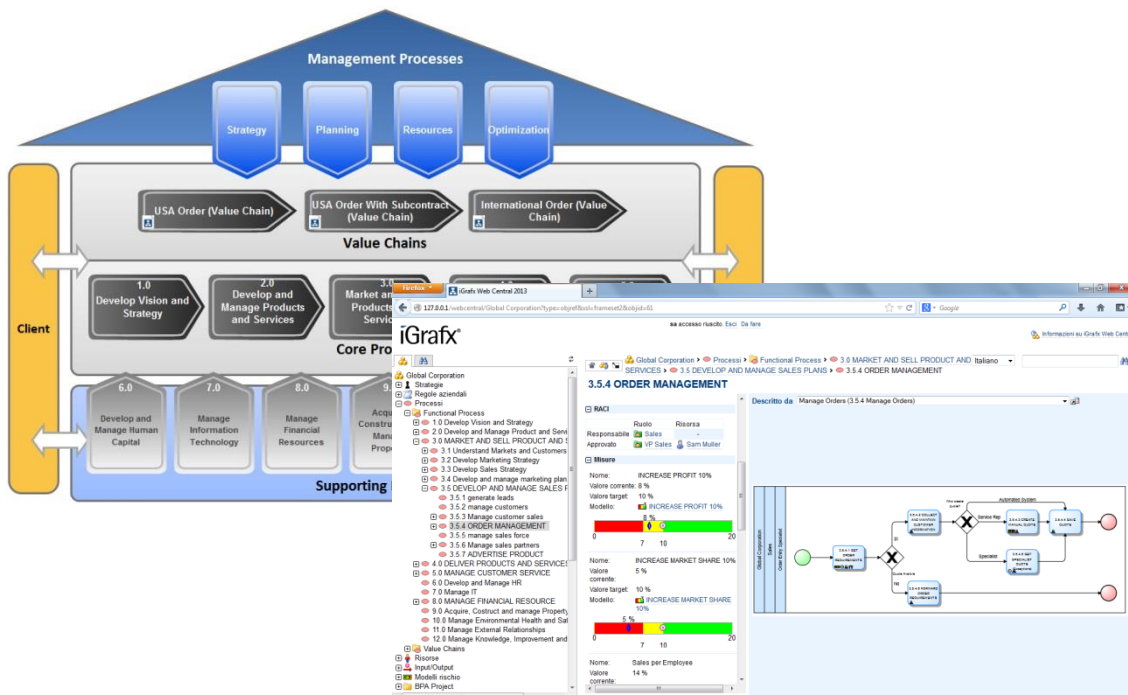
Management Processes

Strategy
Planning
Resources
Optimization

USA Order (Value Chain)
USA Order With Subcontract (Value Chain)
International Order (Value Chain)

Value Chains

Client

1.0 Develop Vision and Strategy
2.0 Develop and Manage Products and Services
3.0 Market and Products Servic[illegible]

Core Pro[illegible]

6.0 Develop and Manage Human Capital
7.0 Manage Information Technology
8.0 Manage Financial Resources
9. Acqu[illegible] Constru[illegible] Mana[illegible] Prope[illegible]

Supporting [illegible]

Firefox
iGrafx Web Central 2013
127.0.0.1/webcentral/Global Corporation?type=objref&ssl=frameset2&objid=61
Google

iGrafx
sa accesso riuscito. Esci Da fare
Informazioni su iGrafx Web Central

Global Corporation
Strategie
Regole aziendali
Processi
Functional Process
1.0 Develop Vision and Strategy
2.0 Develop and Manage Product and Serv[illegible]
3.0 MARKET AND SELL PRODUCT AND S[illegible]
3.1 Understand Markets and Customers
3.2 Develop Marketing Strategy
3.3 Develop Sales Strategy
3.4 Develop and manage marketing plan
3.5 DEVELOP AND MANAGE SALES P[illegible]
3.5.1 generate leads
3.5.2 manage customers
3.5.3 Manage customer sales
3.5.4 ORDER MANAGEMENT
3.5.5 manage sales force
3.5.6 Manage sales partners
3.5.7 ADVERTISE PRODUCT
4.0 DELIVER PRODUCTS AND SERVICES
5.0 MANAGE CUSTOMER SERVICE
6.0 Develop and Manage HR
7.0 Manage IT
8.0 MANAGE FINANCIAL RESOURCE
9.0 Acquire, Costruct and manage Property
10.0 Manage Environmental Health and Sa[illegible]
11.0 Manage External Relationships
12.0 Manage Knowledge, Improvement and
Value Chains
Risorse
Input/Output
Modelli rischio
BPA Project

Global Corporation > Processi > Functional Process > 3.0 MARKET AND SELL PRODUCT AND SERVICES > 3.5 DEVELOP AND MANAGE SALES PLANS > 3.5.4 ORDER MANAGEMENT
Italiano

3.5.4 ORDER MANAGEMENT

RACI
| | Ruolo | Risorsa |
|---|---|---|
| Responsabile | Sales | - |
| Approvato | VP Sales | Sam Muller |

Misure
Nome: INCREASE PROFIT 10%
Valore corrente: 8 %
Valore target: 10 %
Modello: INCREASE PROFIT 10%
8 %
0 7 10 20

Nome: INCREASE MARKET SHARE 10%
Valore corrente: 5 %
Valore target: 10 %
Modello: INCREASE MARKET SHARE 10%
5 %
0 7 10 20

Nome: Sales per Employee
Valore corrente: 14 %

Descritto da Manage Orders (3.5.4 Manage Orders)

Global Corporation
Sales
Order Entry Specialist
3.5.4.1 GET ORDER REQUIREMENTS
3.5.4.2 COLLECT AND MAINTAIN CUSTOMER INFORMATION
Automated System
Sales Rep
Specialist
3.5.4.3 CREATE MANUAL QUOTE
3.5.4.4 SAVE QUOTE
3.5.4.5 GET SPECIALIST QUOTE
Quote rejected
3.5.4.6 FORWARD ORDER REQUIREMENTS
Si
No